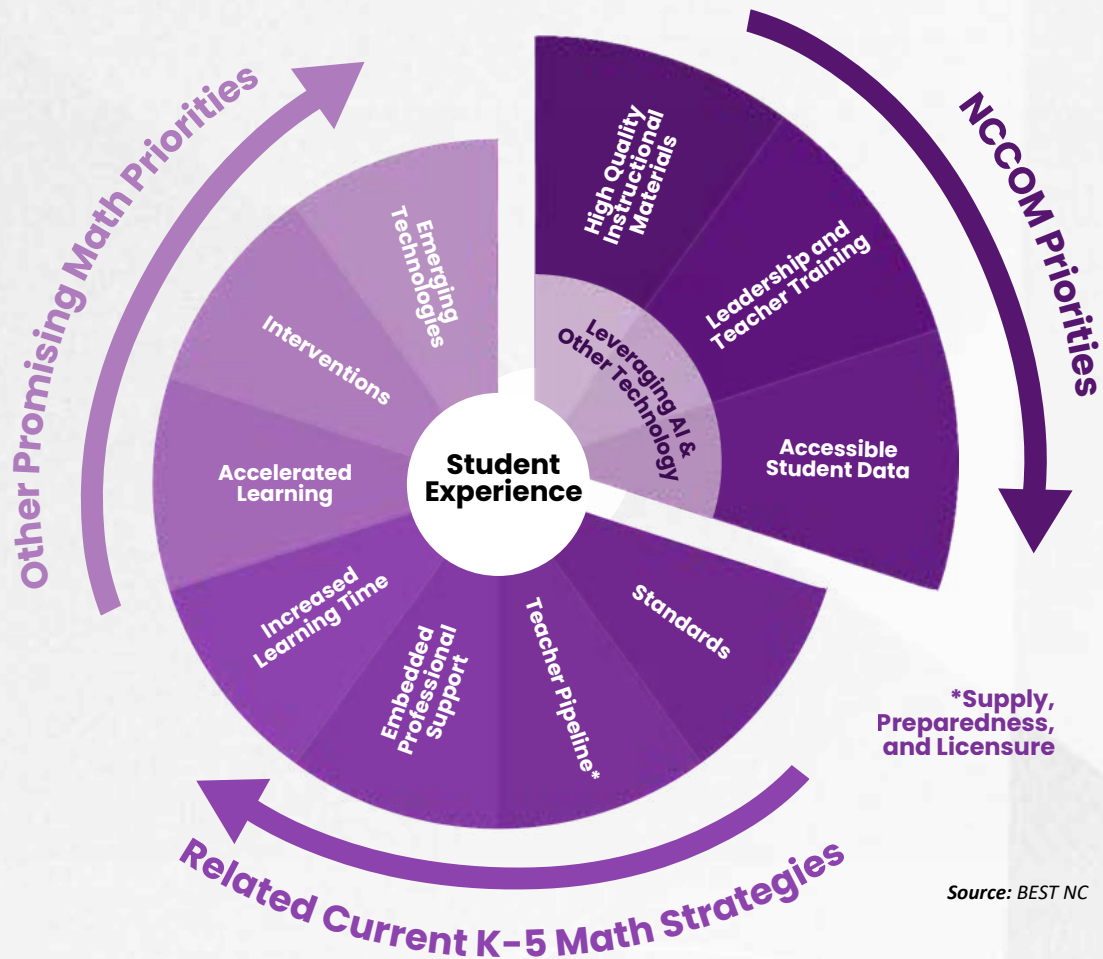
Other Promising Math Priorities

NCCOM Priorities

High Quality Instructional Materials

Leadership and Teacher Training

Accessible Student Data

Leveraging AI & Other Technology

Emerging Technologies

Interventions

Accelerated Learning

Student Experience

Increased Learning Time

Embedded Professional Support

Teacher Pipeline*

Standards

*Supply, Preparedness, and Licensure

Related Current K-5 Math Strategies

Source: BEST NC